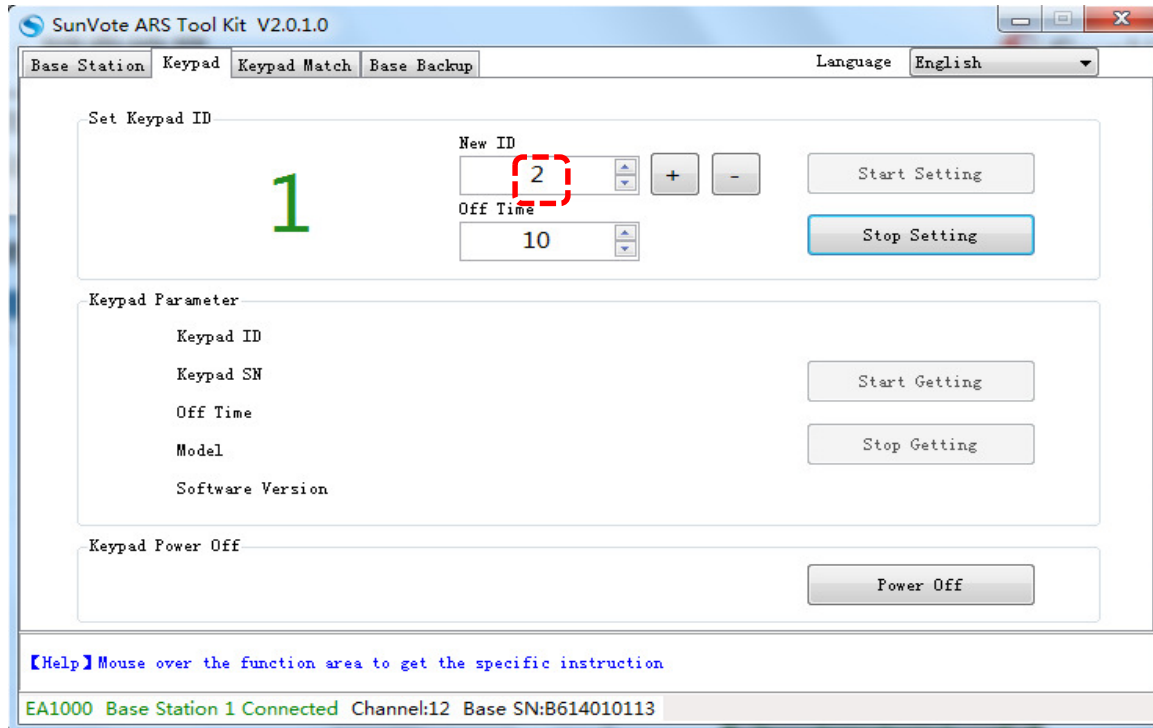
SunVote ARS Tool Kit V2.0.1.0

Base Station | Keypad | Keypad Match | Base Backup

Language English

Set Keypad ID

1

New ID
2
+ -

Off Time
10

Start Setting

Stop Setting

Keypad Parameter

Keypad ID

Keypad SN

Off Time

Model

Software Version

Start Getting

Stop Getting

Keypad Power Off

Power Off

【Help】Mouse over the function area to get the specific instruction

EA1000 Base Station 1 Connected Channel:12 Base SN:B614010113